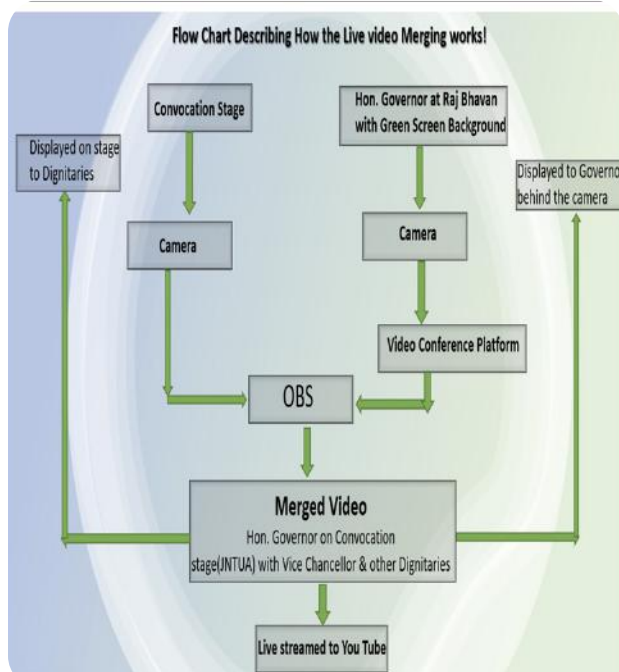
Flow Chart Describing How the Live video Merging works!

Convocation Stage

Hon. Governor at Raj Bhavan with Green Screen Background

Displayed on stage to Dignitaries

Displayed to Governo behind the camera

Camera

Camera

Video Conference Platform

OBS

Merged Video

Hon. Governor on Convocation stage(JNTUA) with Vice Chancellor & other Dignitaries

Live streamed to You Tube